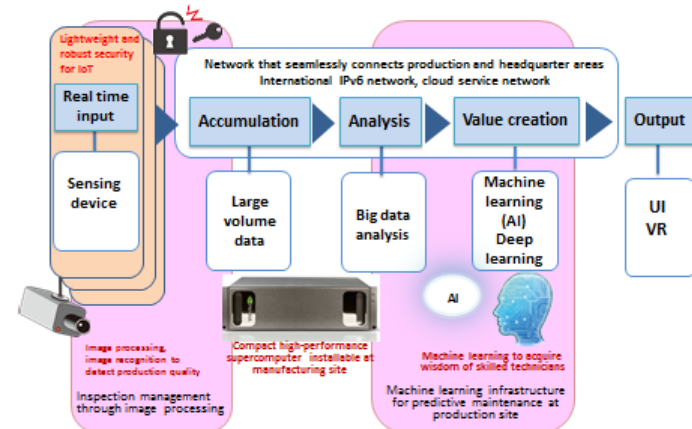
Lightweight and robust security for IoT

Real time input

Sensing device

Network that seamlessly connects production and headquarter areas
International IPv6 network, cloud service network

Accumulation

Analysis

Value creation

Output

Large volume data

Big data analysis

Machine learning (AI) Deep learning

UI VR

AI

Image processing, image recognition to detect production quality

Inspection management through image processing

Compact high-performance supercomputer installable at manufacturing site

Machine learning to acquire wisdom of skilled technicians

Machine learning infrastructure for predictive maintenance at production site